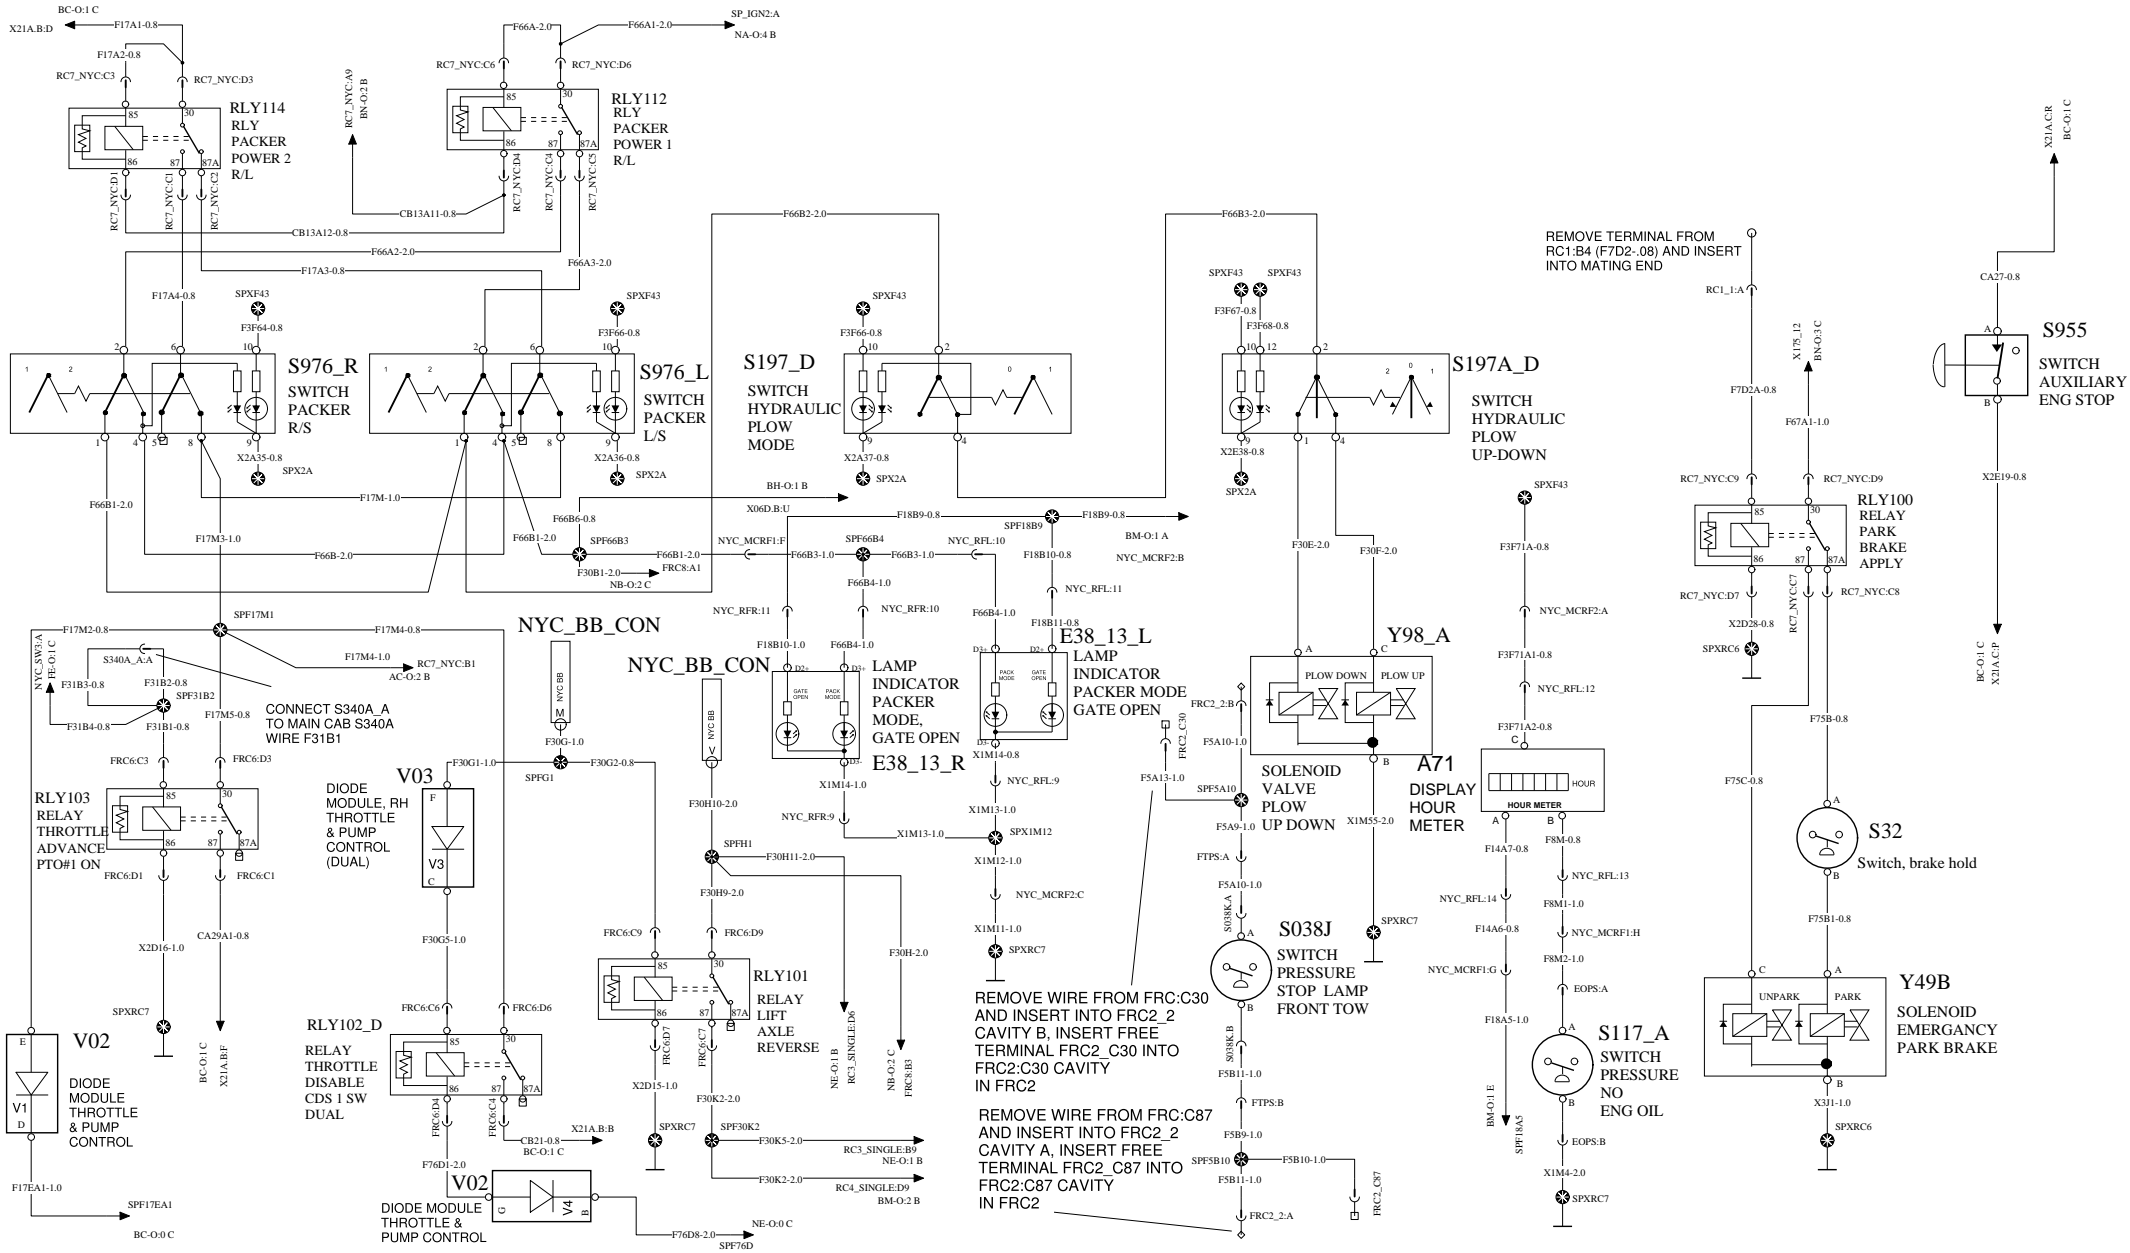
BC-O:1 C
X21A.B:D
F17A1-0.8
F17A2-0.8
RC7_NYC:C3
RC7_NYC:D3
85
30
86
87
87A
RLY114
RLY
PACKER
POWER 2
R/L
RC7_NYC:D1
RC7_NYC:C1
RC7_NYC:C2
CB13A12-0.8
F66A2-2.0
F17A3-0.8
F17A4-0.8

F66A-2.0
F66A1-2.0
SP_IGN2:A
NA-O:4 B
RC7_NYC:C6
RC7_NYC:D6
RC7_NYC:A9
BN-O:2 B
RLY112
RLY
PACKER
POWER 1
R/L
RC7_NYC:D4
RC7_NYC:C4
RC7_NYC:C5
CB13A11-0.8
F66A3-2.0

SPXF43
F3F64-0.8
S976_R
SWITCH
PACKER
R/S
X2A35-0.8
SPX2A

SPXF43
F3F66-0.8
S976_L
SWITCH
PACKER
L/S
X2A36-0.8
SPX2A

F66B2-2.0
SPXF43
F3F66-0.8
S197_D
SWITCH
HYDRAULIC
PLOW
MODE
X2A37-0.8
SPX2A

F66B3-2.0
SPXF43
SPXF43
F3F67-0.8
F3F68-0.8
S197A_D
SWITCH
HYDRAULIC
PLOW
UP-DOWN
X2E38-0.8
SPX2A

REMOVE TERMINAL FROM RC1:B4 (F7D2-.08) AND INSERT INTO MATING END
RC1_1:A
F7D2A-0.8
X175_12
BN-O:3 C
F67A1-1.0
RC7_NYC:C9
RC7_NYC:D9
RLY100
RELAY
PARK
BRAKE
APPLY
RC7_NYC:D7
RC7_NYC:C7
RC7_NYC:C8
X2D28-0.8
SPXRC6

X21A.C:R
BC-O:1 C
CA27-0.8
S955
SWITCH
AUXILIARY
ENG STOP
X2E19-0.8
BC-O:1 C
X21A.C:P

F17M-1.0
BH-O:1 B
X06D.B:U
F66B1-2.0
F17M3-1.0
F66B-2.0
F66B6-0.8
F66B1-2.0
SPF66B3
F30B1-2.0
NB-O:2 C
F66B1-2.0
FRC8:A1
NYC_MCRF1:F
F66B3-1.0
SPF66B4
F66B3-1.0
NYC_RFL:10
F18B9-0.8
SPF18B9
F18B9-0.8
BM-O:1 A
NYC_MCRF2:B
F18B10-0.8
NYC_RFL:11
F18B11-0.8
F66B4-1.0
F66B4-1.0
NYC_RFR:10
NYC_RFR:11
F18B10-1.0
F66B4-1.0
E38_13_L
LAMP
INDICATOR
PACKER MODE
GATE OPEN
PACK MODE
GATE OPEN
LAMP
INDICATOR
PACKER
MODE,
GATE OPEN
E38_13_R
GATE OPEN
PACK MODE
X1M14-0.8
NYC_RFL:9
X1M14-1.0
NYC_RFR:9
X1M13-1.0
X1M13-1.0
SPX1M12
X1M12-1.0
NYC_MCRF2:C
X1M11-1.0
SPXRC7

F30E-2.0
F30F-2.0
Y98_A
PLOW DOWN
PLOW UP
SOLENOID
VALVE
PLOW
UP DOWN
A71
DISPLAY
HOUR
METER
X1M55-2.0
SPXRC7

SPXF43
F3F71A-0.8
NYC_MCRF2:A
F3F71A1-0.8
NYC_RFL:12
F3F71A2-0.8
HOUR
HOUR METER
F14A7-0.8
F8M-0.8
NYC_RFL:13
NYC_RFL:14
F8M1-1.0
F14A6-0.8
NYC_MCRF1:H
NYC_MCRF1:G
F8M2-1.0
EOPS:A
F18A5-1.0
S117_A
SWITCH
PRESSURE
NO
ENG OIL
BM-O:1 E
SPF18A5
EOPS:B
X1M4-2.0
SPXRC7

F75B-0.8
F75C-0.8
S32
Switch, brake hold
F75B1-0.8
Y49B
UNPARK
PARK
SOLENOID
EMERGANCY
PARK BRAKE
X311-1.0
SPXRC6

SPF17M1
F17M2-0.8
F17M4-0.8
F17M4-1.0
RC7_NYC:B1
AC-O:2 B
NYC_SW3:A
FE-O:1 C
S340A_A:A
F31B3-0.8
F31B2-0.8
SPF31B2
F31B4-0.8
F31B1-0.8
CONNECT S340A_A TO MAIN CAB S340A WIRE F31B1
F17M5-0.8
FRC6:C3
FRC6:D3
RLY103
RELAY
THROTTLE
ADVANCE
PTO#1 ON
FRC6:D1
FRC6:C1
X2D16-1.0
CA29A1-0.8
SPXRC7
BC-O:1 C
X21A.B:F
V02
DIODE
MODULE
THROTTLE
& PUMP
CONTROL
V1
F17EA1-1.0
SPF17EA1
BC-O:0 C

NYC_BB_CON
NYC BB
F30G-1.0
NYC_BB_CON
NYC BB
F30G1-1.0
SPFG1
F30G2-0.8
V03
DIODE
MODULE, RH
THROTTLE
& PUMP
CONTROL
(DUAL)
V3
F30G5-1.0
FRC6:C6
FRC6:D6
RLY102_D
RELAY
THROTTLE
DISABLE
CDS 1 SW
DUAL
FRC6:D4
FRC6:C4
CB21-0.8
BC-O:1 C
X21A.B:B
F76D1-2.0
V02
DIODE MODULE
THROTTLE &
PUMP CONTROL
V4
F76D8-2.0
NE-O:0 C
SPF76D

F30H10-2.0
SPFH1
F30H11-2.0
F30H9-2.0
FRC6:C9
FRC6:D9
RLY101
RELAY
LIFT
AXLE
REVERSE
FRC6:D7
FRC6:C7
X2D15-1.0
SPXRC7
F30K2-2.0
SPF30K2
F30K5-2.0
RC3_SINGLE:B9
NE-O:1 B
F30K2-2.0
RC4_SINGLE:D9
BM-O:2 B
NE-O:1 B
RC3_SINGLE:D6
F30H-2.0
NB-O:2 C
FRC8:B3

FRC2_2:B
FRC2_C30
F5A10-1.0
F5A13-1.0
SPF5A10
F5A9-1.0
FTPS:A
F5A10-1.0
S038K:A
S038J
SWITCH
PRESSURE
STOP LAMP
FRONT TOW
S038K:B
F5B11-1.0
FTPS:B
F5B9-1.0
SPF5B10
F5B10-1.0
FRC2_C87
F5B11-1.0
FRC2_2:A
REMOVE WIRE FROM FRC:C30 AND INSERT INTO FRC2_2 CAVITY B, INSERT FREE TERMINAL FRC2_C30 INTO FRC2:C30 CAVITY IN FRC2
REMOVE WIRE FROM FRC:C87 AND INSERT INTO FRC2_2 CAVITY A, INSERT FREE TERMINAL FRC2_C87 INTO FRC2:C87 CAVITY IN FRC2